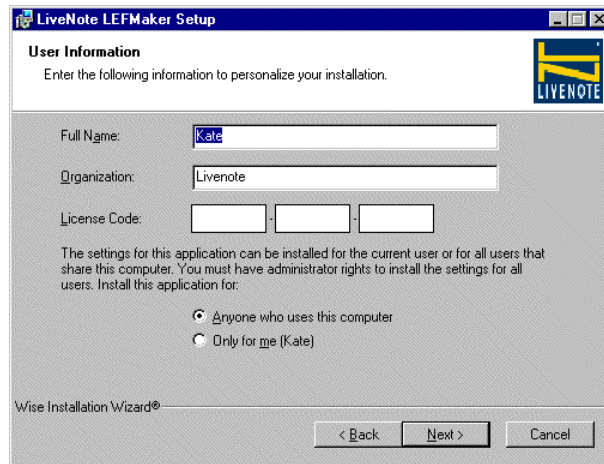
LiveNote LEFMaker Setup

User Information

Enter the following information to personalize your installation.

LIVENOTE

Full Name: Kate

Organization: Livenote

License Code: - -

The settings for this application can be installed for the current user or for all users that share this computer. You must have administrator rights to install the settings for all users. Install this application for:

Anyone who uses this computer

Only for me (Kate)

Wise Installation Wizard®

< Back Next > Cancel